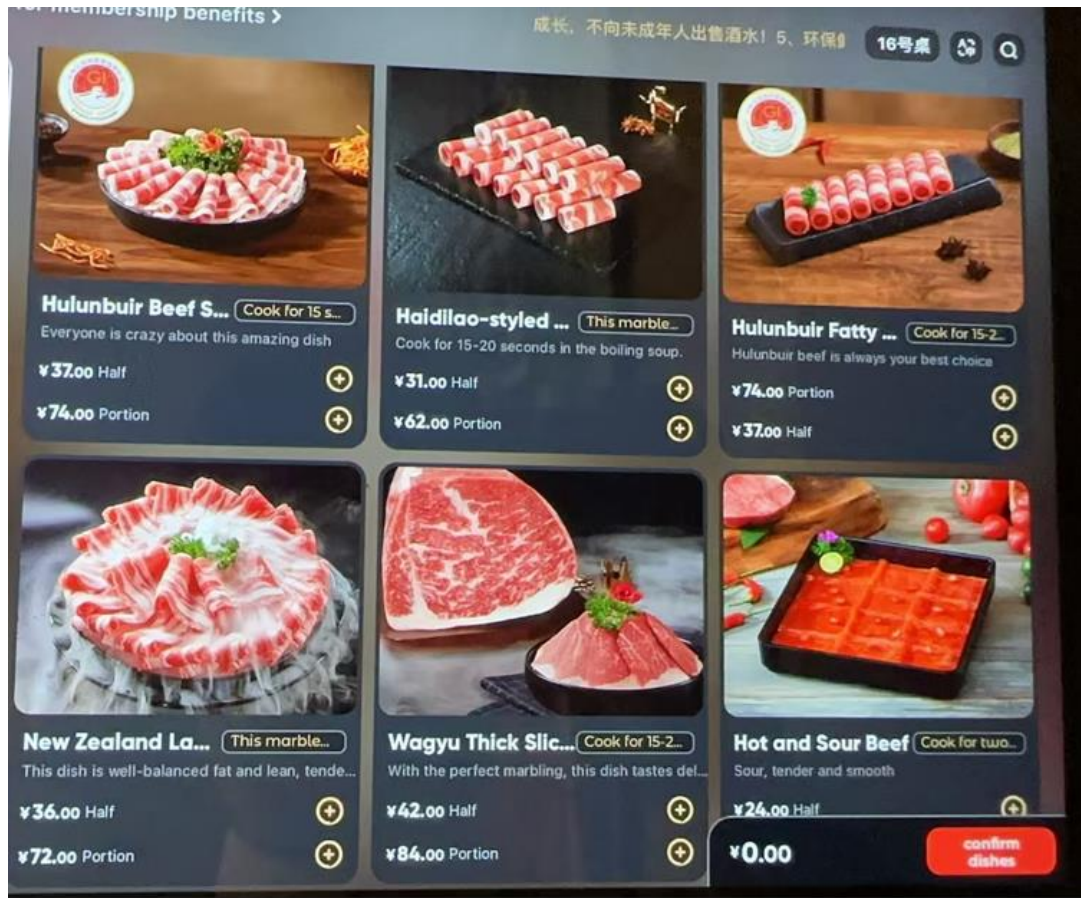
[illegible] membership benefits >

成长，不向未成年人出售酒水！5、环保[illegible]

16号桌

Hulunbuir Beef S... Cook for 15 s...
Everyone is crazy about this amazing dish
¥37.00 Half
¥74.00 Portion

Haidilao-styled ... This marble...
Cook for 15-20 seconds in the boiling soup.
¥31.00 Half
¥62.00 Portion

Hulunbuir Fatty ... Cook for 15-2...
Hulunbuir beef is always your best choice
¥74.00 Portion
¥37.00 Half

New Zealand La... This marble...
This dish is well-balanced fat and lean, tende...
¥36.00 Half
¥72.00 Portion

Wagyu Thick Slic... Cook for 15-2...
With the perfect marbling, this dish tastes del...
¥42.00 Half
¥84.00 Portion

Hot and Sour Beef Cook for two...
Sour, tender and smooth
¥24.00 Half

¥0.00
confirm dishes